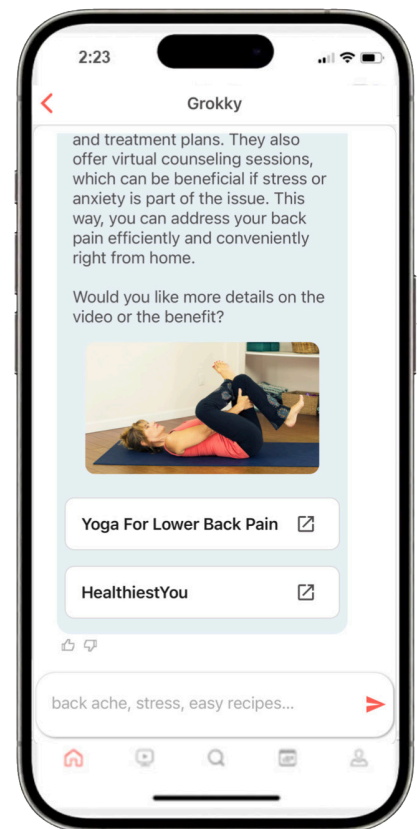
2:23

Grokky

and treatment plans. They also offer virtual counseling sessions, which can be beneficial if stress or anxiety is part of the issue. This way, you can address your back pain efficiently and conveniently right from home.

Would you like more details on the video or the benefit?

Yoga For Lower Back Pain

HealthiestYou

back ache, stress, easy recipes...